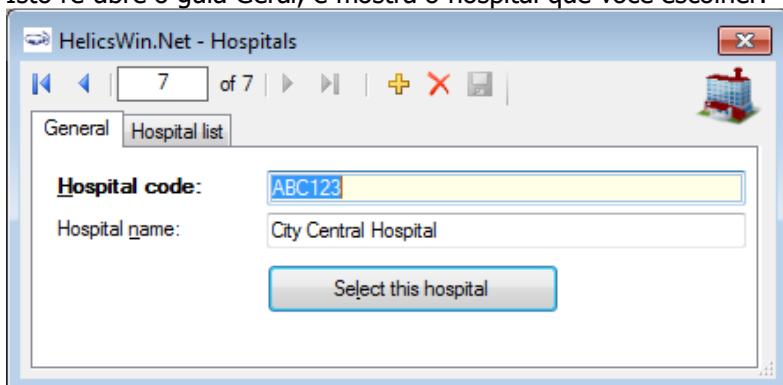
Isto re-abre o guia Geral, e mostra o hospital que você escolheu.

HelicsWin.Net - Hospitals

7 of 7

General | Hospital list

Hospital code: ABC123

Hospital name: City Central Hospital

Select this hospital